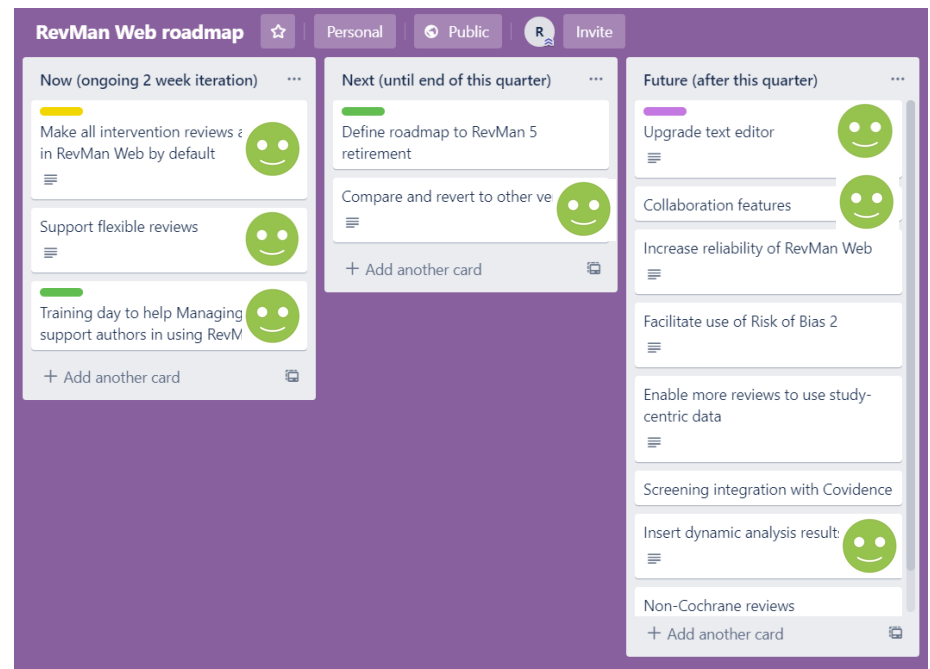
RevMan Web roadmap ☆ Personal Public R Invite

Now (ongoing 2 week iteration) ...

Make all intervention reviews a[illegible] in RevMan Web by default

Support flexible reviews

Training day to help Managing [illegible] support authors in using RevM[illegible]

+ Add another card

Next (until end of this quarter) ...

Define roadmap to RevMan 5 retirement

Compare and revert to other ve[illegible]

+ Add another card

Future (after this quarter) ...

Upgrade text editor

Collaboration features

Increase reliability of RevMan Web

Facilitate use of Risk of Bias 2

Enable more reviews to use study-centric data

Screening integration with Covidence

Insert dynamic analysis result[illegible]

Non-Cochrane reviews

+ Add another card